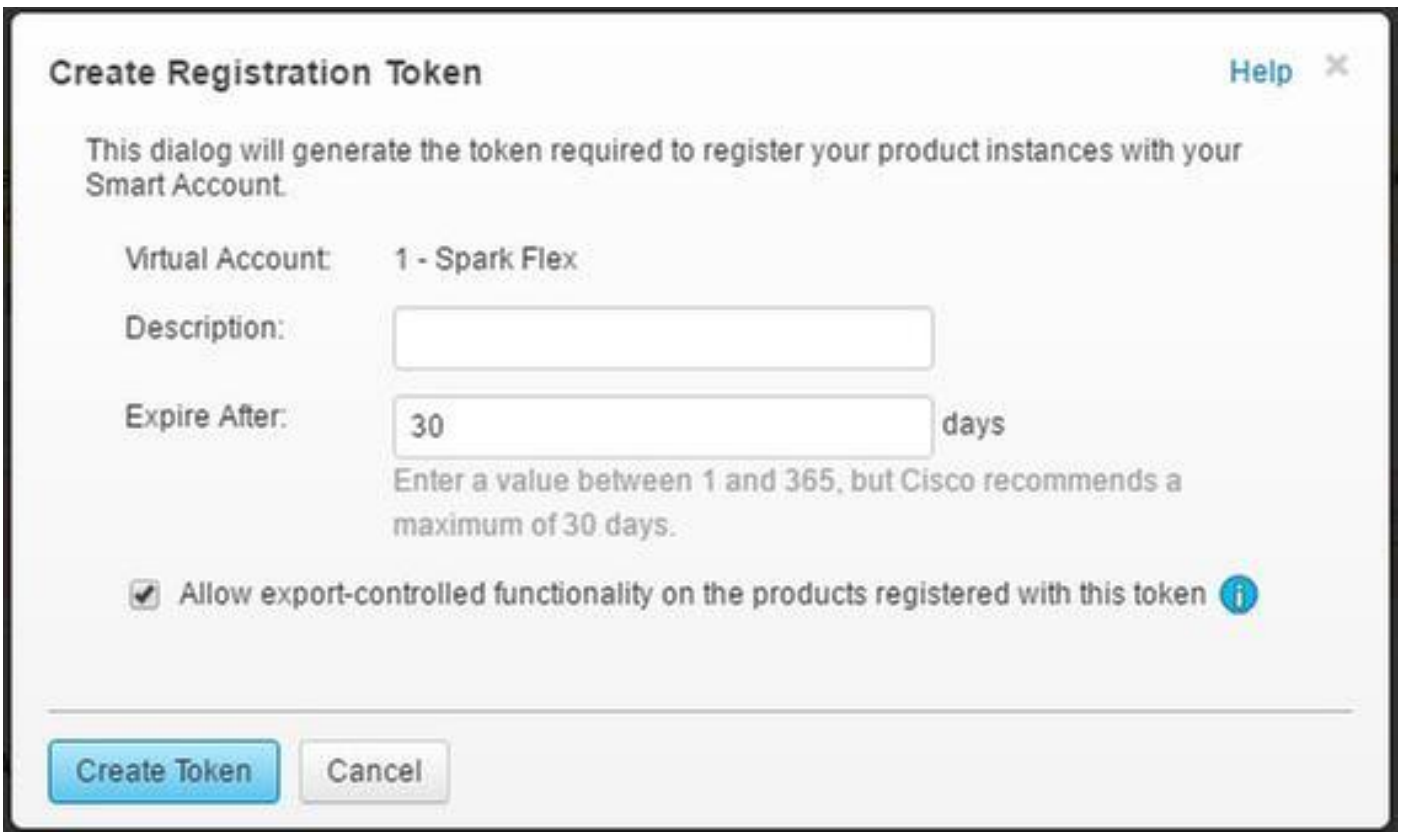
Create Registration Token

Help ×

This dialog will generate the token required to register your product instances with your Smart Account.

Virtual Account: 1 - Spark Flex

Description:

Expire After: 30 days

Enter a value between 1 and 365, but Cisco recommends a maximum of 30 days.

Allow export-controlled functionality on the products registered with this token

Create Token

Cancel